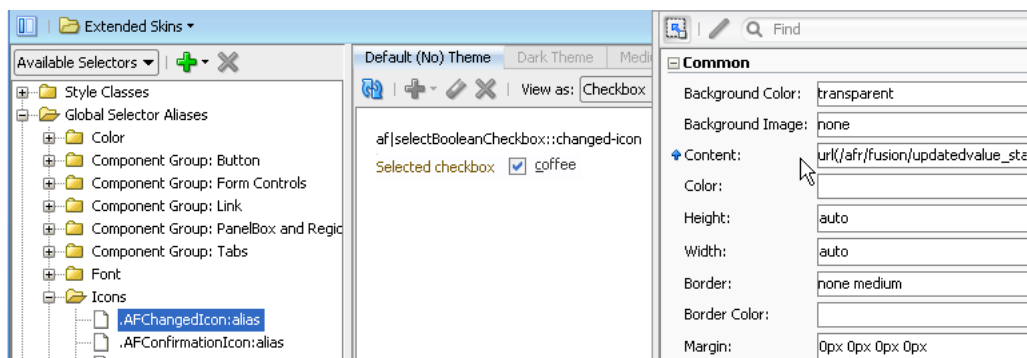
Extended Skins

Available Selectors

Style Classes
Global Selector Aliases
Color
Component Group: Button
Component Group: Form Controls
Component Group: Link
Component Group: PanelBox and Regic
Component Group: Tabs
Font
Icons
.AFChangedIcon:alias
.AFConfirmationIcon:alias

Default (No) Theme | Dark Theme | Medi

View as: Checkbox

af|selectBooleanCheckbox::changed-icon
Selected checkbox coffee

Find

Common

| | |
|---|---|
| Background Color: | transparent |
| Background Image: | none |
| Content: | url(/afr/fusion/updatedvalue_sta |
| Color: | |
| Height: | auto |
| Width: | auto |
| Border: | none medium |
| Border Color: | |
| Margin: | 0px 0px 0px 0px |